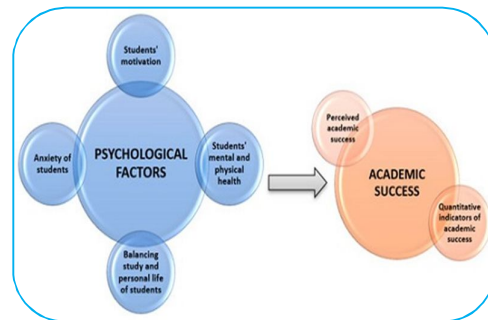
Students' motivation

Anxiety of students

PSYCHOLOGICAL FACTORS

Students' mental and physical health

Balancing study and personal life of students

Perceived academic success

ACADEMIC SUCCESS

Quantitative indicators of academic success